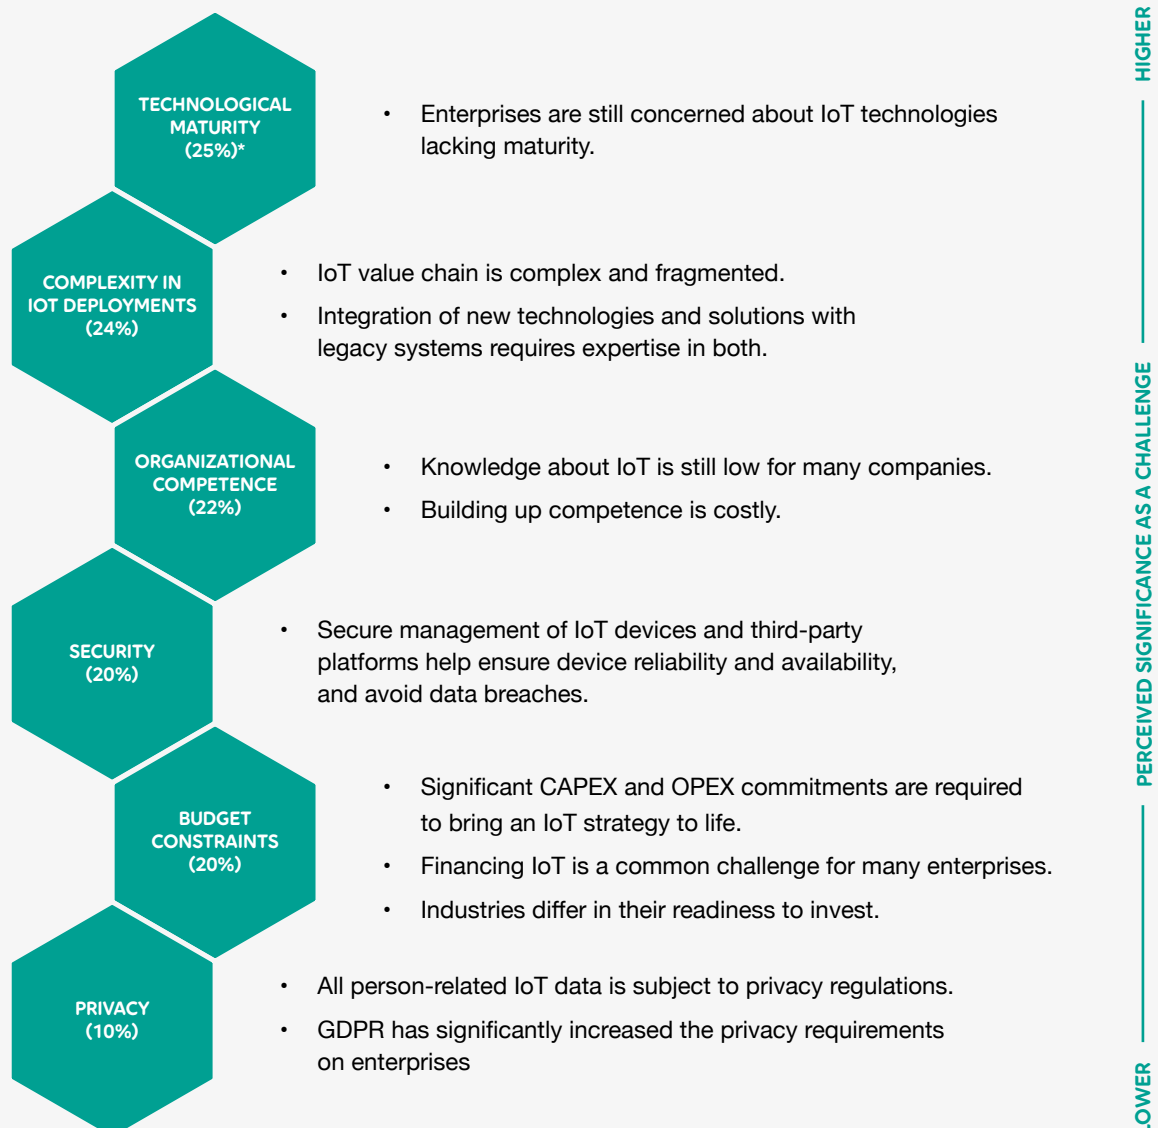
TECHNOLOGICAL MATURITY (25%)*

• Enterprises are still concerned about IoT technologies lacking maturity.

COMPLEXITY IN IOT DEPLOYMENTS (24%)

• IoT value chain is complex and fragmented.
• Integration of new technologies and solutions with legacy systems requires expertise in both.

ORGANIZATIONAL COMPETENCE (22%)

• Knowledge about IoT is still low for many companies.
• Building up competence is costly.

SECURITY (20%)

• Secure management of IoT devices and third-party platforms help ensure device reliability and availability, and avoid data breaches.

BUDGET CONSTRAINTS (20%)

• Significant CAPEX and OPEX commitments are required to bring an IoT strategy to life.
• Financing IoT is a common challenge for many enterprises.
• Industries differ in their readiness to invest.

PRIVACY (10%)

• All person-related IoT data is subject to privacy regulations.
• GDPR has significantly increased the privacy requirements on enterprises

HIGHER
PERCEIVED SIGNIFICANCE AS A CHALLENGE
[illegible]OWER